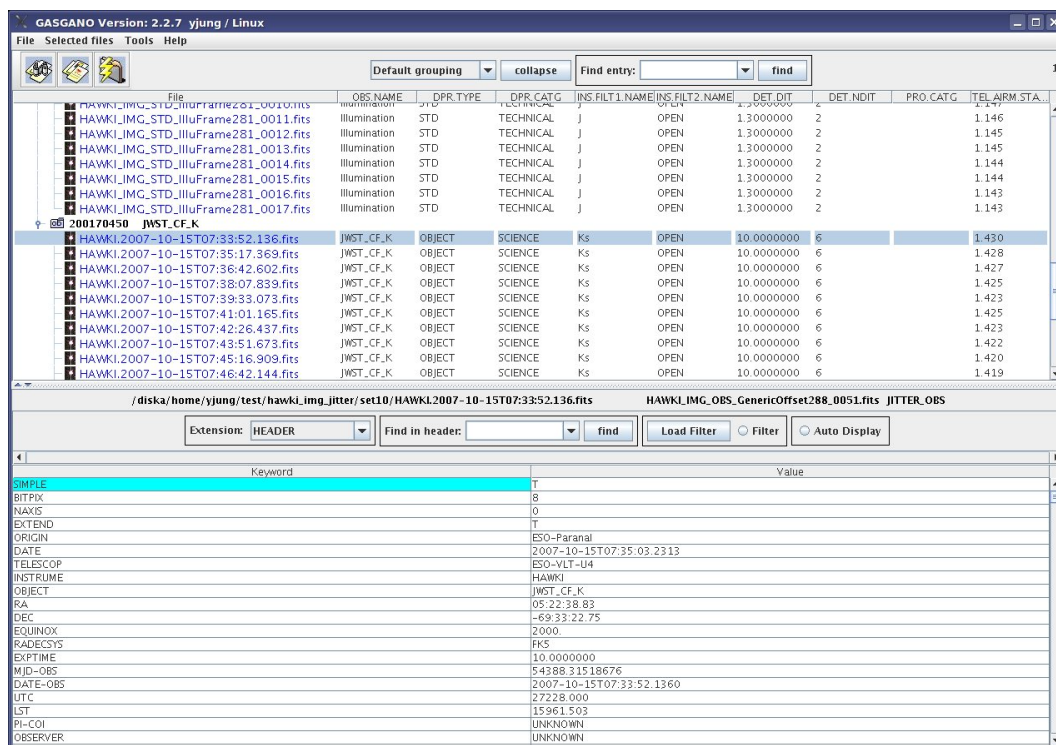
GASGANO Version: 2.2.7 yjung / Linux

File Selected files Tools Help

Default grouping collapse Find entry: find

| File | OBS.NAME | DPR.TYPE | DPR.CATG | INS.FILT1.NAME | INS.FILT2.NAME | DET.DIT | DET.NDIT | PRO.CATG | TEL.AIRM.STA... |
|---|---|---|---|---|---|---|---|---|---|
| HAWKI_IMG_STD_IlluFrame281_0010.fits | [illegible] | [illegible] | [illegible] | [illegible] | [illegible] | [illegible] | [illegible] | | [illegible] |
| HAWKI_IMG_STD_IlluFrame281_0011.fits | Illumination | STD | TECHNICAL | J | OPEN | 1.3000000 | 2 | | 1.146 |
| HAWKI_IMG_STD_IlluFrame281_0012.fits | Illumination | STD | TECHNICAL | J | OPEN | 1.3000000 | 2 | | 1.145 |
| HAWKI_IMG_STD_IlluFrame281_0013.fits | Illumination | STD | TECHNICAL | J | OPEN | 1.3000000 | 2 | | 1.145 |
| HAWKI_IMG_STD_IlluFrame281_0014.fits | Illumination | STD | TECHNICAL | J | OPEN | 1.3000000 | 2 | | 1.144 |
| HAWKI_IMG_STD_IlluFrame281_0015.fits | Illumination | STD | TECHNICAL | J | OPEN | 1.3000000 | 2 | | 1.144 |
| HAWKI_IMG_STD_IlluFrame281_0016.fits | Illumination | STD | TECHNICAL | J | OPEN | 1.3000000 | 2 | | 1.143 |
| HAWKI_IMG_STD_IlluFrame281_0017.fits | Illumination | STD | TECHNICAL | J | OPEN | 1.3000000 | 2 | | 1.143 |
| OB 200170450 JWST_CF_K | | | | | | | | | |
| HAWKI.2007-10-15T07:33:52.136.fits | JWST_CF_K | OBJECT | SCIENCE | Ks | OPEN | 10.0000000 | 6 | | 1.430 |
| HAWKI.2007-10-15T07:35:17.369.fits | JWST_CF_K | OBJECT | SCIENCE | Ks | OPEN | 10.0000000 | 6 | | 1.428 |
| HAWKI.2007-10-15T07:36:42.602.fits | JWST_CF_K | OBJECT | SCIENCE | Ks | OPEN | 10.0000000 | 6 | | 1.427 |
| HAWKI.2007-10-15T07:38:07.839.fits | JWST_CF_K | OBJECT | SCIENCE | Ks | OPEN | 10.0000000 | 6 | | 1.425 |
| HAWKI.2007-10-15T07:39:33.073.fits | JWST_CF_K | OBJECT | SCIENCE | Ks | OPEN | 10.0000000 | 6 | | 1.423 |
| HAWKI.2007-10-15T07:41:01.165.fits | JWST_CF_K | OBJECT | SCIENCE | Ks | OPEN | 10.0000000 | 6 | | 1.425 |
| HAWKI.2007-10-15T07:42:26.437.fits | JWST_CF_K | OBJECT | SCIENCE | Ks | OPEN | 10.0000000 | 6 | | 1.423 |
| HAWKI.2007-10-15T07:43:51.673.fits | JWST_CF_K | OBJECT | SCIENCE | Ks | OPEN | 10.0000000 | 6 | | 1.422 |
| HAWKI.2007-10-15T07:45:16.909.fits | JWST_CF_K | OBJECT | SCIENCE | Ks | OPEN | 10.0000000 | 6 | | 1.420 |
| HAWKI.2007-10-15T07:46:42.144.fits | JWST_CF_K | OBJECT | SCIENCE | Ks | OPEN | 10.0000000 | 6 | | 1.419 |

/diska/home/yjung/test/hawki_img_jitter/set10/HAWKI.2007-10-15T07:33:52.136.fits HAWKI_IMG_OBS_GenericOffset288_0051.fits JITTER_OBS

Extension: HEADER Find in header: find Load Filter Filter Auto Display

| Keyword | Value |
|---|---|
| SIMPLE | T |
| BITPIX | 8 |
| NAXIS | 0 |
| EXTEND | T |
| ORIGIN | ESO-Paranal |
| DATE | 2007-10-15T07:35:03.2313 |
| TELESCOP | ESO-VLT-U4 |
| INSTRUME | HAWKI |
| OBJECT | JWST_CF_K |
| RA | 05:22:38.83 |
| DEC | -69:33:22.75 |
| EQUINOX | 2000. |
| RADECSYS | FK5 |
| EXPTIME | 10.0000000 |
| MJD-OBS | 54388.31518676 |
| DATE-OBS | 2007-10-15T07:33:52.1360 |
| UTC | 27228.000 |
| LST | 15961.503 |
| PI-COI | UNKNOWN |
| OBSERVER | UNKNOWN |